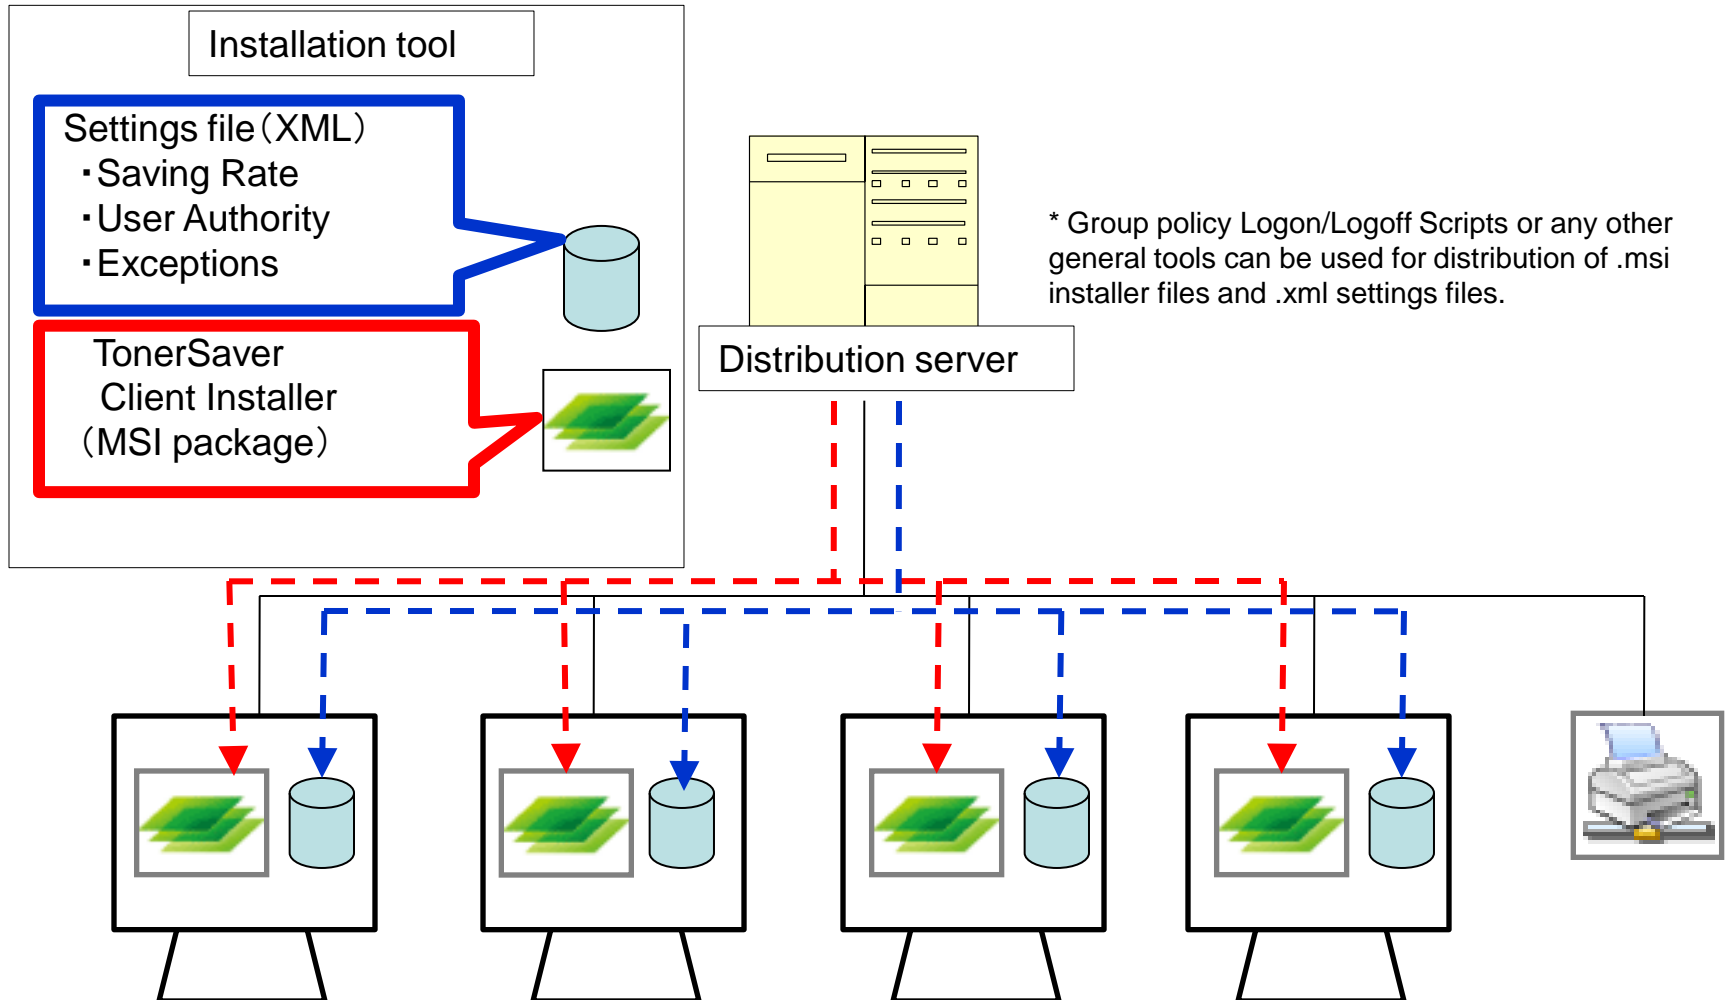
Installation tool

Settings file（XML）
・Saving Rate
・User Authority
・Exceptions

TonerSaver Client Installer （MSI package）

Distribution server

* Group policy Logon/Logoff Scripts or any other general tools can be used for distribution of .msi installer files and .xml settings files.